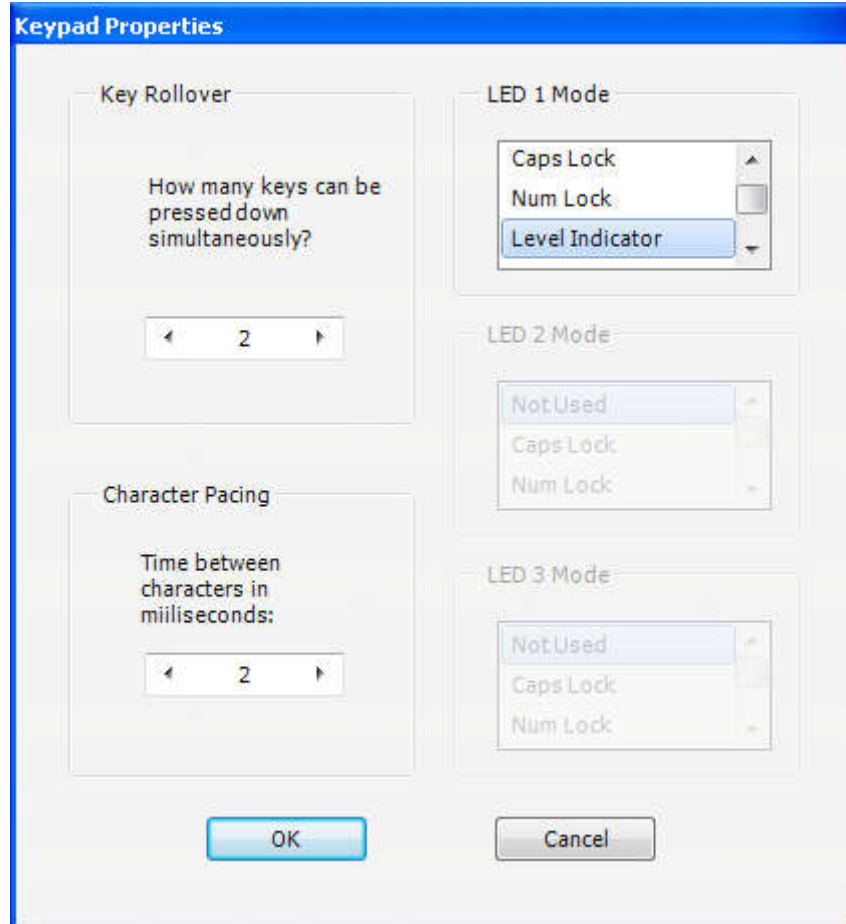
Keypad Properties

Key Rollover

How many keys can be pressed down simultaneously?

2

LED 1 Mode

Caps Lock
Num Lock
Level Indicator

LED 2 Mode

Not Used
Caps Lock
Num Lock

Character Pacing

Time between characters in miiliseconds:

2

LED 3 Mode

Not Used
Caps Lock
Num Lock

OK

Cancel